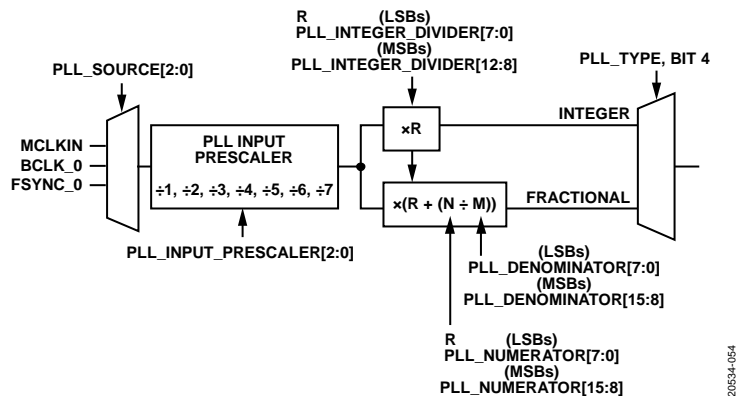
R (LSBs)
PLL_INTEGER_DIVIDER[7:0]
(MSBs)
PLL_INTEGER_DIVIDER[12:8]

PLL_SOURCE[2:0]

PLL_TYPE, BIT 4

MCLKIN
BCLK_0
FSYNC_0

PLL INPUT
PRESCALER

÷1, ÷2, ÷3, ÷4, ÷5, ÷6, ÷7

×R

INTEGER

×(R + (N ÷ M))

FRACTIONAL

PLL_INPUT_PRESCALER[2:0]

(LSBs)
PLL_DENOMINATOR[7:0]
(MSBs)
PLL_DENOMINATOR[15:8]

R (LSBs)
PLL_NUMERATOR[7:0]
(MSBs)
PLL_NUMERATOR[15:8]

20534-054